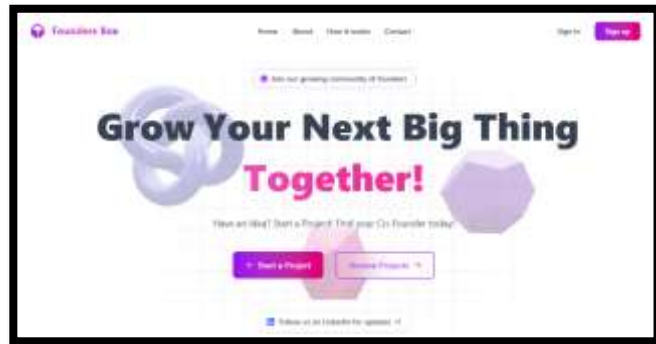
Founders Box

Home About How it works Contact

Sign In Sign up

Join our growing community of founders

Grow Your Next Big Thing Together!

Have an idea? Start a Project. Find your Co-Founder today!

+ Start a Project

Browse Projects →

Follow us on LinkedIn for updates →